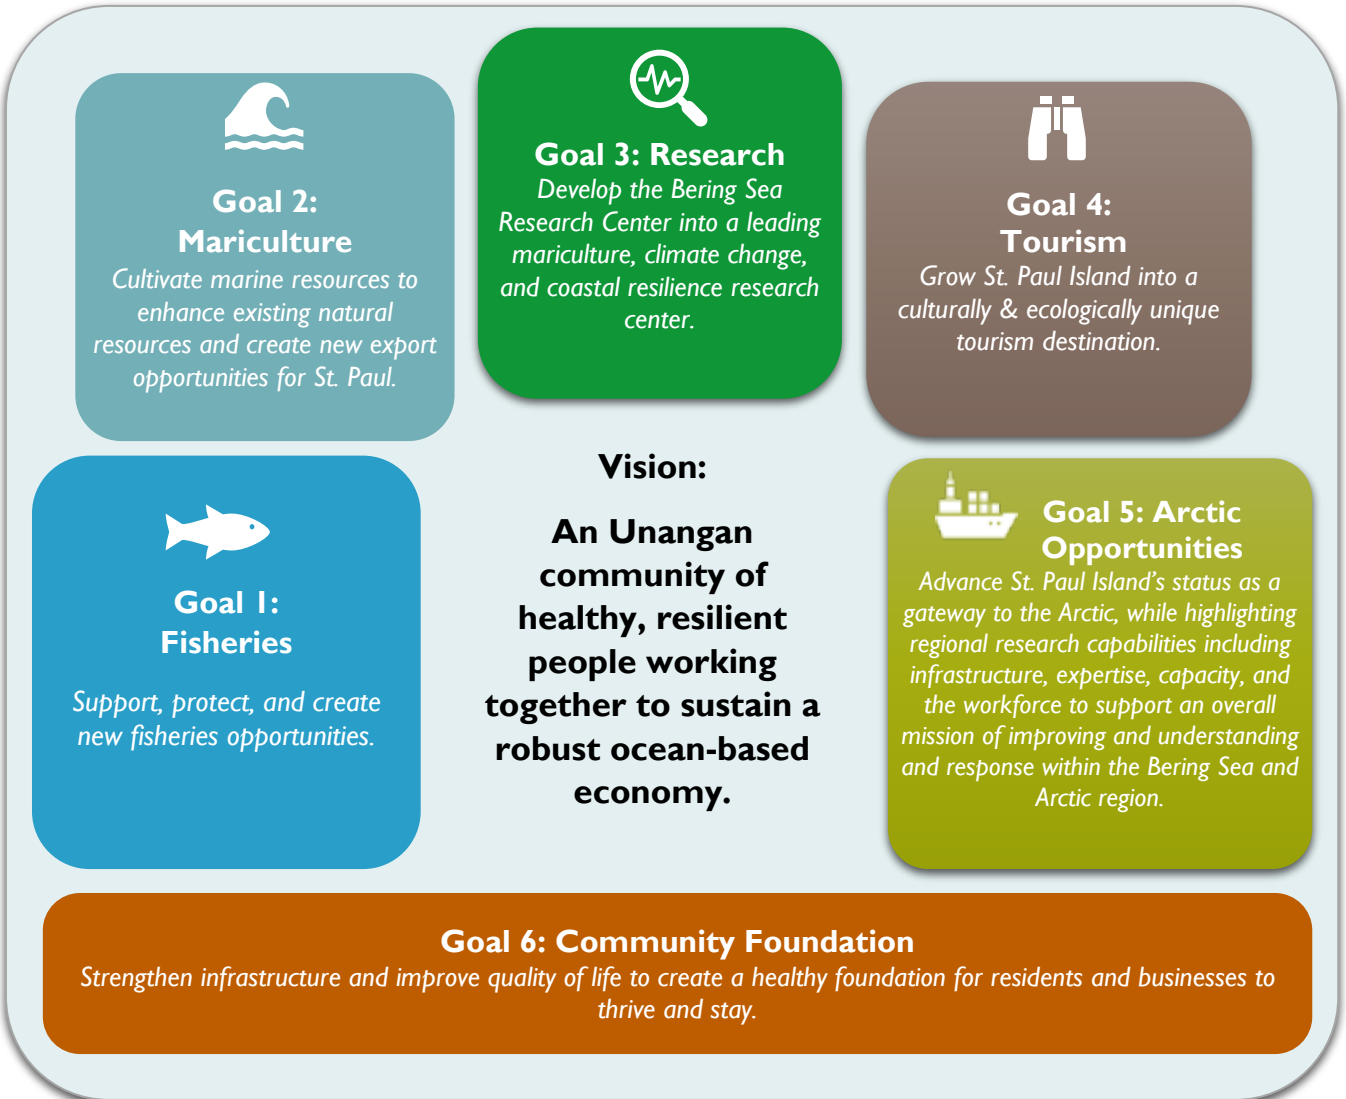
Goal 2: Mariculture
Cultivate marine resources to enhance existing natural resources and create new export opportunities for St. Paul.

Goal 3: Research
Develop the Bering Sea Research Center into a leading mariculture, climate change, and coastal resilience research center.

Goal 4: Tourism
Grow St. Paul Island into a culturally & ecologically unique tourism destination.

Goal 1: Fisheries
Support, protect, and create new fisheries opportunities.

Vision:
An Unangan community of healthy, resilient people working together to sustain a robust ocean-based economy.

Goal 5: Arctic Opportunities
Advance St. Paul Island's status as a gateway to the Arctic, while highlighting regional research capabilities including infrastructure, expertise, capacity, and the workforce to support an overall mission of improving and understanding and response within the Bering Sea and Arctic region.

Goal 6: Community Foundation
Strengthen infrastructure and improve quality of life to create a healthy foundation for residents and businesses to thrive and stay.